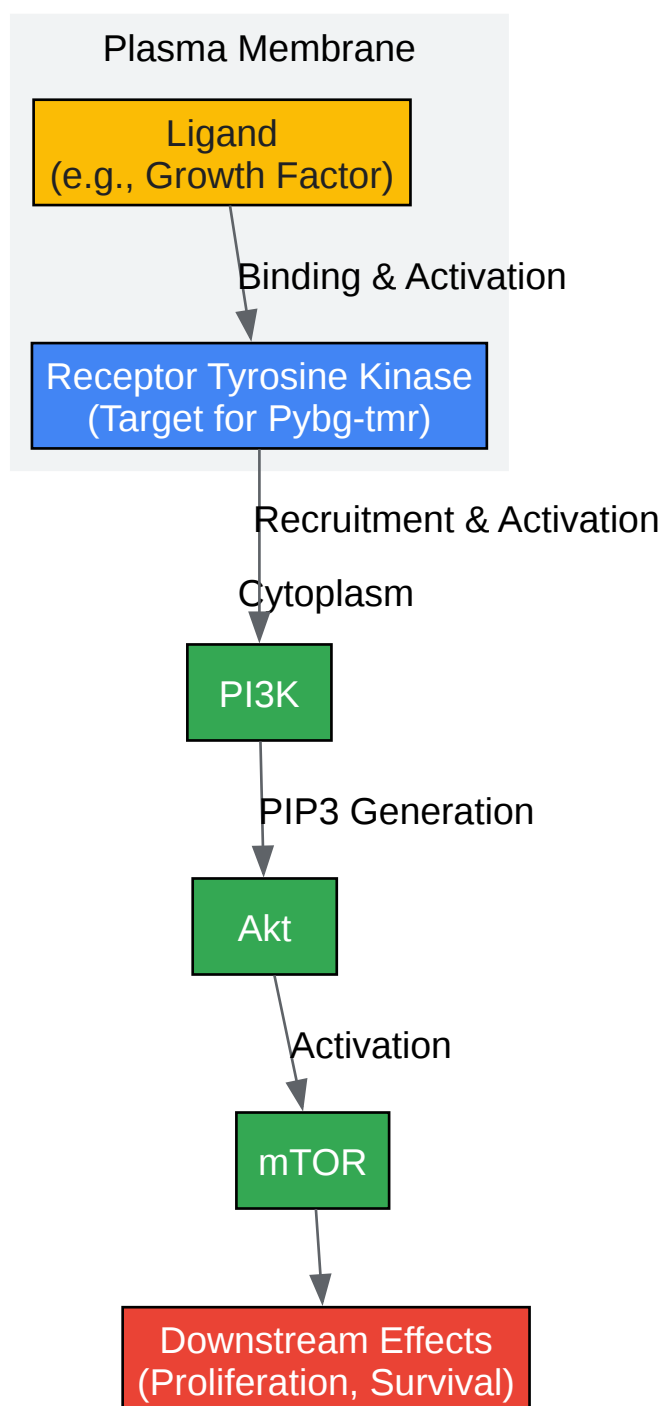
Plasma Membrane

Ligand
(e.g., Growth Factor)

Binding & Activation

Receptor Tyrosine Kinase
(Target for Pybg-tmr)

Recruitment & Activation

Cytoplasm

PI3K

PIP3 Generation

Akt

Activation

mTOR

Downstream Effects
(Proliferation, Survival)